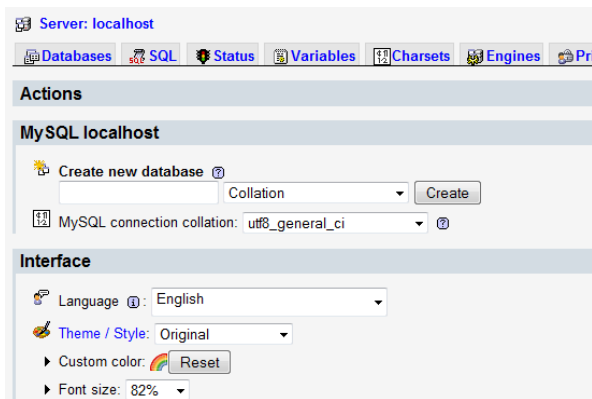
Server: localhost

Databases SQL Status Variables Charsets Engines Pri

Actions

MySQL localhost

Create new database

Collation Create

MySQL connection collation: utf8_general_ci

Interface

Language : English

Theme / Style: Original

Custom color: Reset

Font size: 82%